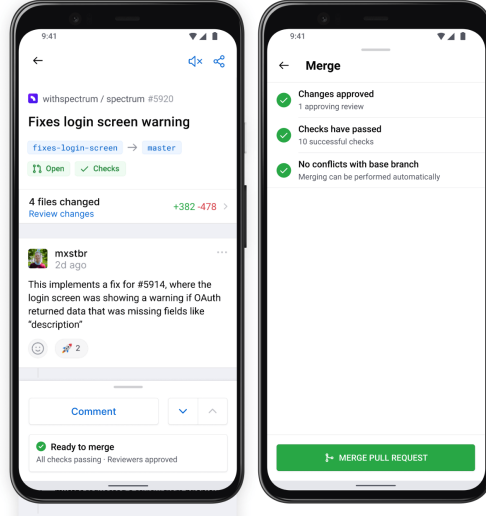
9:41

withspectrum / spectrum #5920

Fixes login screen warning

fixes-login-screen → master

Open ✓ Checks

4 files changed
Review changes
+382 -478

mxstbr
2d ago

This implements a fix for #5914, where the login screen was showing a warning if OAuth returned data that was missing fields like "description"

2

Comment

Ready to merge
All checks passing · Reviewers approved

9:41

Merge

Changes approved
1 approving review

Checks have passed
10 successful checks

No conflicts with base branch
Merging can be performed automatically

MERGE PULL REQUEST